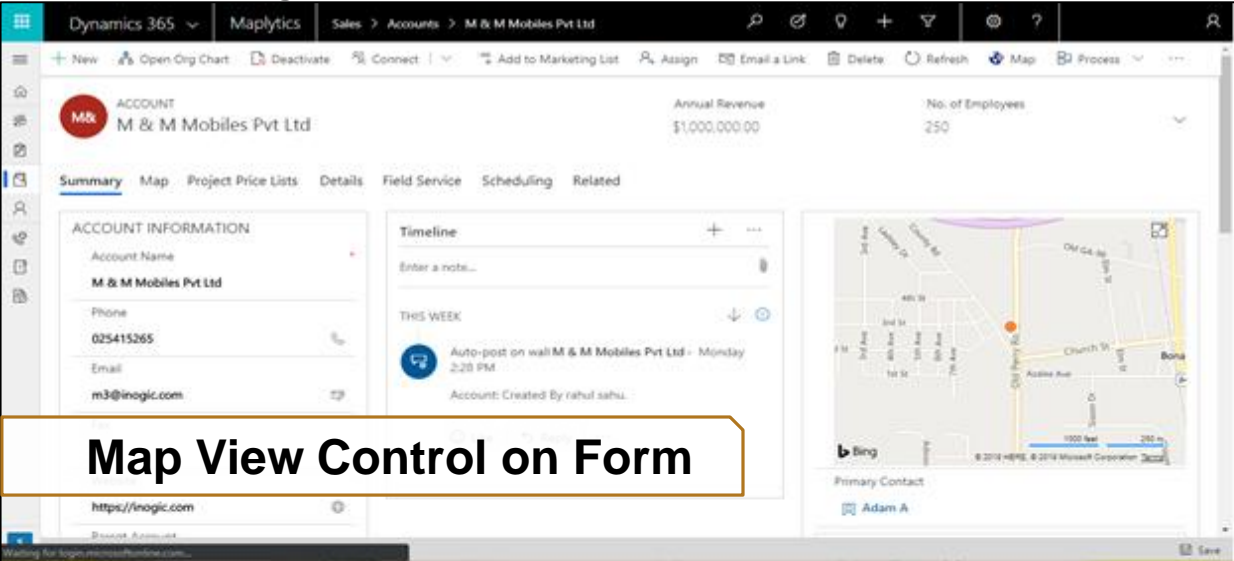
Dynamics 365 Maplytics Sales > Accounts > M & M Mobiles Pvt Ltd

+ New Open Org Chart Deactivate Connect Add to Marketing List Assign Email a Link Delete Refresh Map Process

M& ACCOUNT
M & M Mobiles Pvt Ltd

Annual Revenue
$1,000,000.00

No. of Employees
250

Summary Map Project Price Lists Details Field Service Scheduling Related

ACCOUNT INFORMATION

Account Name
M & M Mobiles Pvt Ltd

Phone
025415265

Email
m3@inogic.com

Website
https://inogic.com

Parent Account

Timeline

Enter a note...

THIS WEEK

Auto-post on wall M & M Mobiles Pvt Ltd - Monday 2:28 PM

Account: Created By rahul sahu.

Map View Control on Form

Old 64 Hwy
Church St
Bona
4th St
2nd St
1st St
Acaline Ave
3rd Ave
4th Ave
5th Ave
6th Ave
7th Ave
Old Perry Rd
Bing
1000 feet 250 m
© 2018 HERE, © 2018 Microsoft Corporation Terms

Primary Contact
Adam A

Waiting for login.microsoftonline.com...

Save